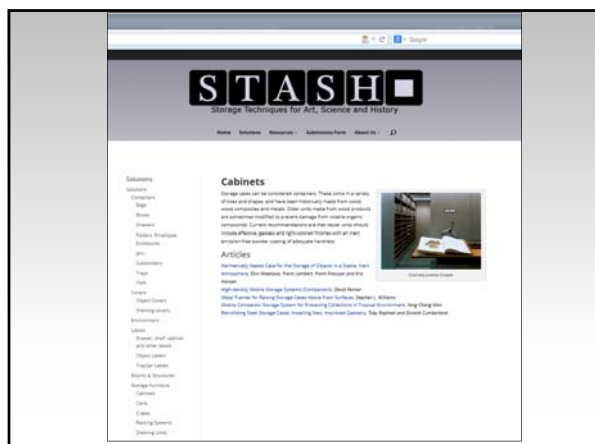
Google

STASH

Storage Techniques for Art, Science and History

Home Solutions Resources Submission Form About Us

Solutions

Solutions
Containers
Bags
Boxes
Drawers
Folders, Envelopes
Enclosures
Jars
Substrates
Trays
Vials
Covers
Object Covers
Shelving covers
Environment
Labels
Drawer, shelf, cabinet and other labels
Object Labels
Tray/Jar Labels
Mounts & Structures
Storage Furniture
Cabinets
Carts
Crates
Racking Systems
Shelving Units

Cabinets

Storage cases can be considered containers. These come in a variety of sizes and shapes, and have been historically made from wood, wood composites and metals. Older units made from wood products are sometimes modified to prevent damage from volatile organic compounds. Current recommendations are that newer units should include effective gaskets and light-colored finishes with an inert emission-free powder coating of adequate hardness.

Courtesy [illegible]

Articles

Hermetically Sealed Case for the Storage of Objects in a Stable, Inert Atmosphere, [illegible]
High-density Mobile Storage Systems (Compactors), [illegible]
Metal Frames for Raising Storage Cases Above Floor Surfaces, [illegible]
Mobile Compactor Storage System for Protecting Collections in Tropical Environments, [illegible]
Retrofitting Steel Storage Cases: Installing New, Improved Gaskets, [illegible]